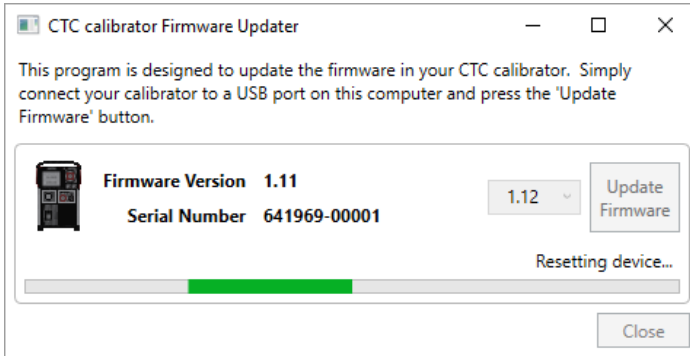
CTC calibrator Firmware Updater

This program is designed to update the firmware in your CTC calibrator. Simply connect your calibrator to a USB port on this computer and press the 'Update Firmware' button.

Firmware Version 1.11
Serial Number 641969-00001

1.12

Update Firmware

Resetting device...

Close